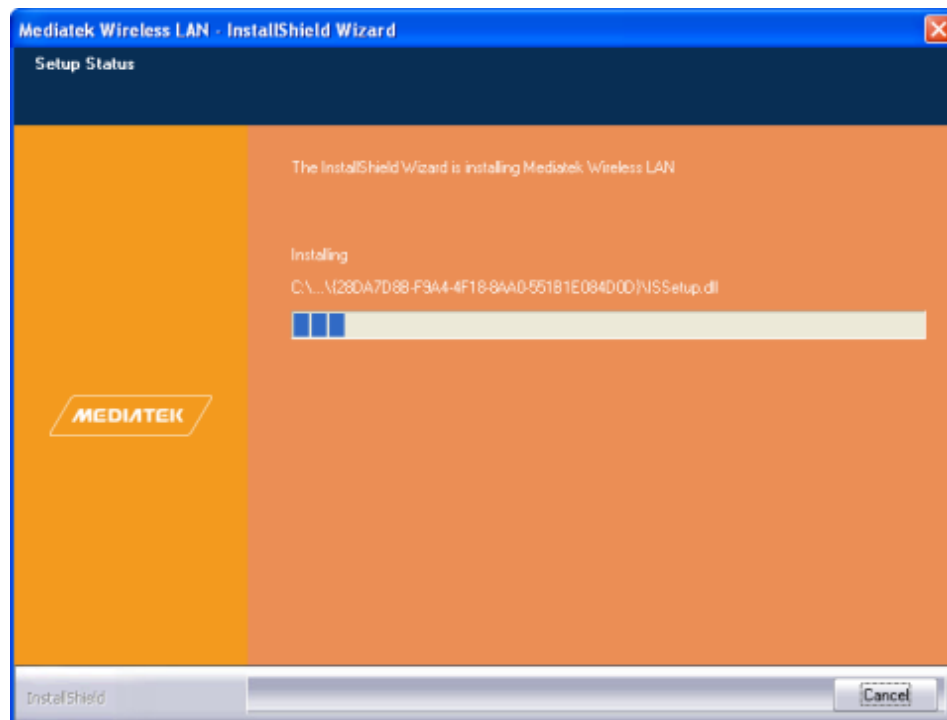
Mediatek Wireless LAN - InstallShield Wizard

Setup Status

The InstallShield Wizard is installing Mediatek Wireless LAN

Installing

C:\...\{28DA7D88-F9A4-4F18-8AA0-551B1E084D0D}\ISSetup.dll

MEDIATEK

InstallShield

Cancel